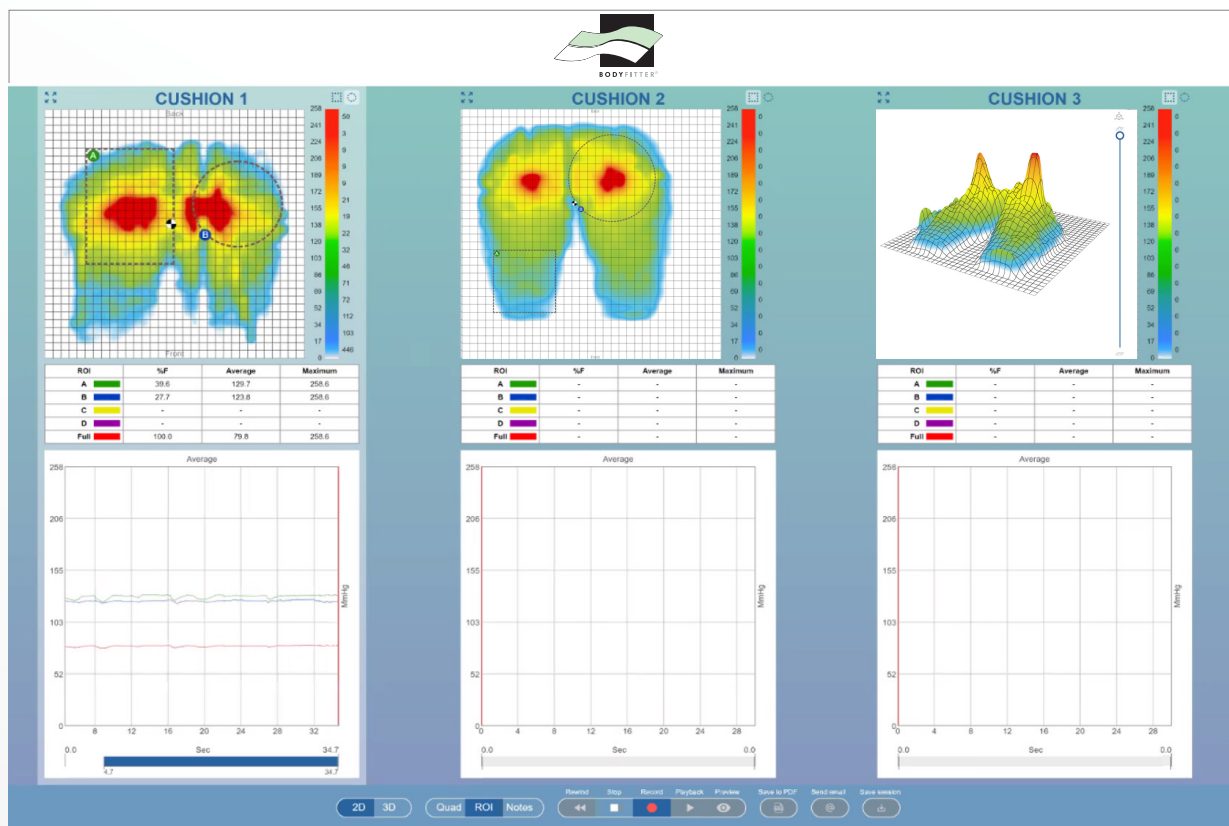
BODYFITTER

CUSHION 1

Back

Front

258 241 224 206 189 172 155 138 120 103 86 69 52 34 17 0

50 3 9 9 9 21 19 22 32 46 71 72 112 103 446

| ROI | %F | Average | Maximum |
|---|---|---|---|
| A | 39.6 | 129.7 | 258.6 |
| B | 27.7 | 123.8 | 258.6 |
| C | - | - | - |
| D | - | - | - |
| Full | 100.0 | 79.8 | 258.6 |

Average

258 206 155 103 52 0

8 12 16 20 24 28 32

MmHg

Sec

0.0 34.7

4.7 34.7

CUSHION 2

258 241 224 206 189 172 155 138 120 103 86 69 52 34 17 0

0 0 0 0 0 0 0 0 0 0 0 0 0 0 0

| ROI | %F | Average | Maximum |
|---|---|---|---|
| A | - | - | - |
| B | - | - | - |
| C | - | - | - |
| D | - | - | - |
| Full | - | - | - |

Average

258 206 155 103 52 0

0 4 8 12 16 20 24 28

MmHg

Sec

0.0 0.0

CUSHION 3

258 241 224 206 189 172 155 138 120 103 86 69 52 34 17 0

0 0 0 0 0 0 0 0 0 0 0 0 0 0 0

| ROI | %F | Average | Maximum |
|---|---|---|---|
| A | - | - | - |
| B | - | - | - |
| C | - | - | - |
| D | - | - | - |
| Full | - | - | - |

Average

258 206 155 103 52 0

0 4 8 12 16 20 24 28

MmHg

Sec

0.0 0.0

2D 3D Quad ROI Notes Rewind Stop Record Playback Preview Save to PDF Send email Save session